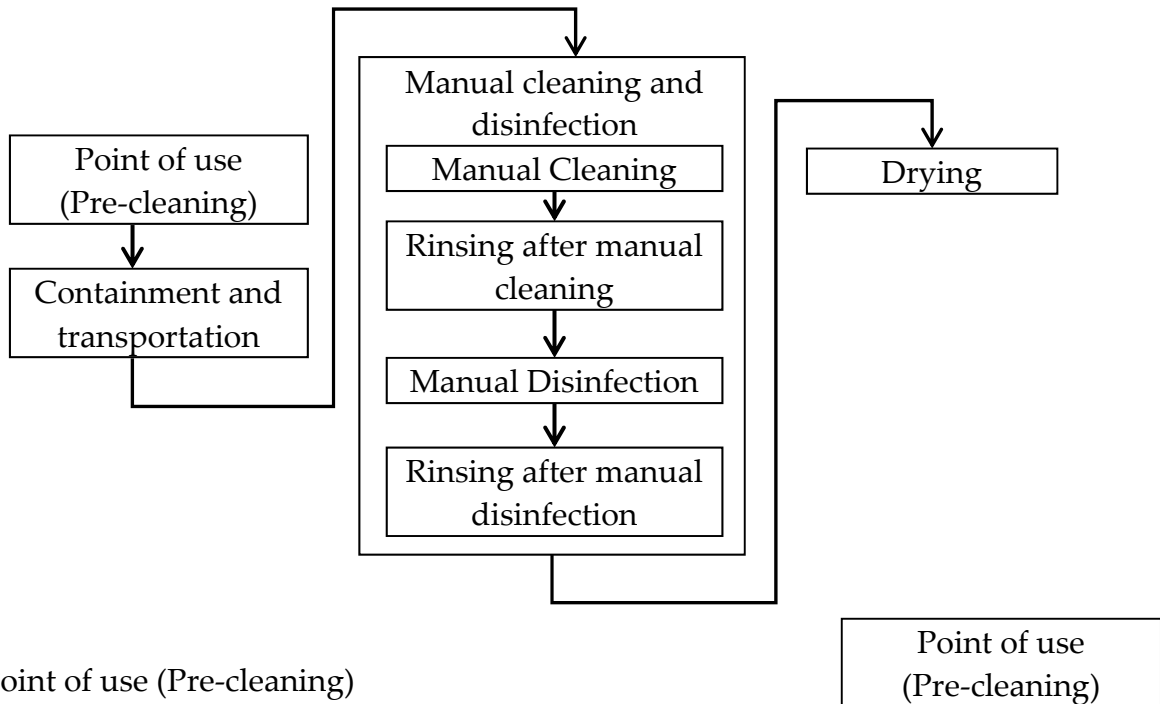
Point of use (Pre-cleaning)

Containment and transportation

Manual cleaning and disinfection

Manual Cleaning

Rinsing after manual cleaning

Manual Disinfection

Rinsing after manual disinfection

Drying

oint of use (Pre-cleaning)

Point of use (Pre-cleaning)